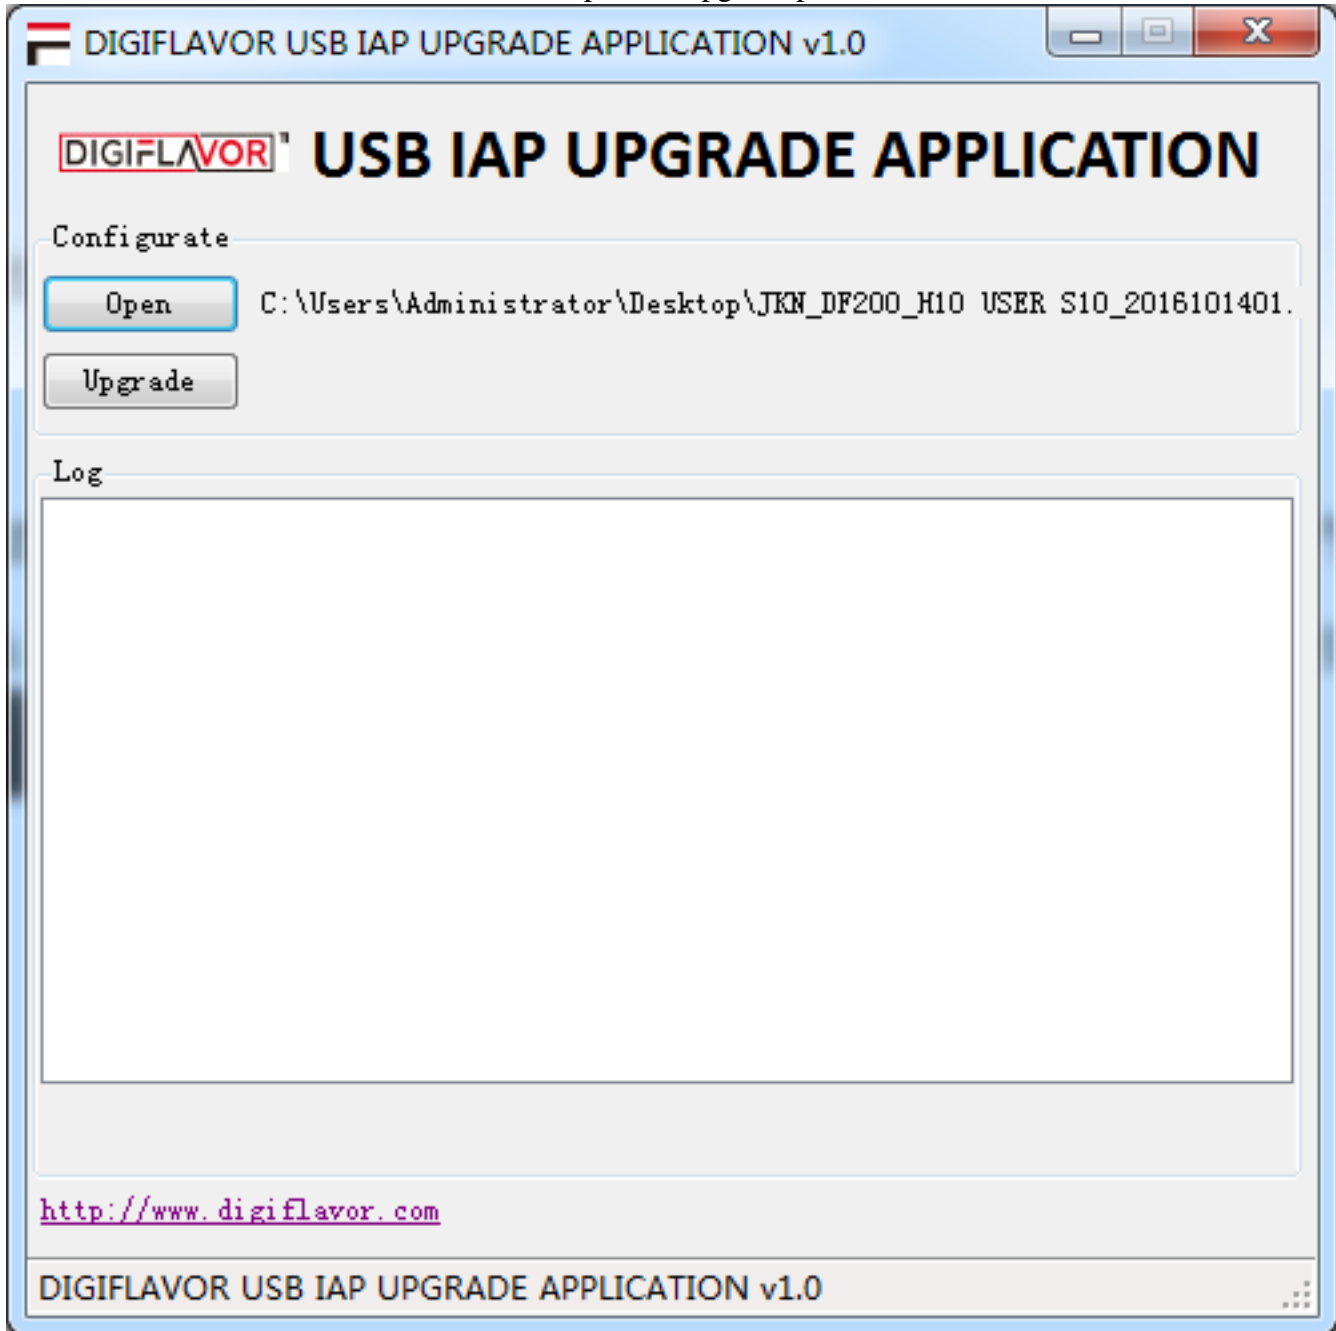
DIGIFLAVOR USB IAP UPGRADE APPLICATION v1.0

DIGIFLAVOR USB IAP UPGRADE APPLICATION

Configurate

Open

C:\Users\Administrator\Desktop\JKN_DF200_H10 USER S10_2016101401.

Upgrade

Log

http://www.digiflavor.com

DIGIFLAVOR USB IAP UPGRADE APPLICATION v1.0